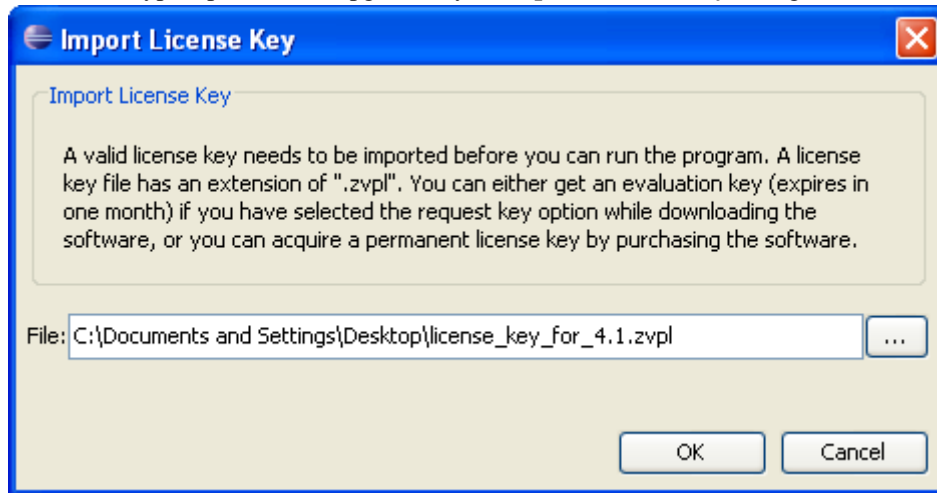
Import License Key

Import License Key

A valid license key needs to be imported before you can run the program. A license key file has an extension of ".zvpl". You can either get an evaluation key (expires in one month) if you have selected the request key option while downloading the software, or you can acquire a permanent license key by purchasing the software.

File: C:\Documents and Settings\Desktop\license_key_for_4.1.zvpl ...

OK Cancel